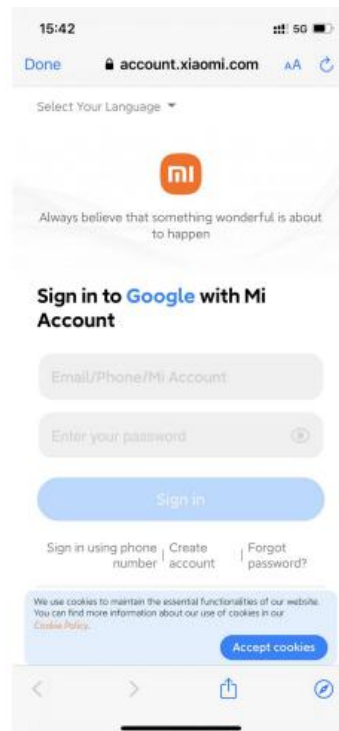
15:42

5G

Done

account.xiaomi.com

AA

Select Your Language

mi

Always believe that something wonderful is about to happen

Sign in to Google with Mi Account

Email/Phone/Mi Account

Enter your password

Sign in

Sign in using phone number | Create account | Forgot password?

We use cookies to maintain the essential functionalities of our website. You can find more information about our use of cookies in our Cookie Policy.

Accept cookies